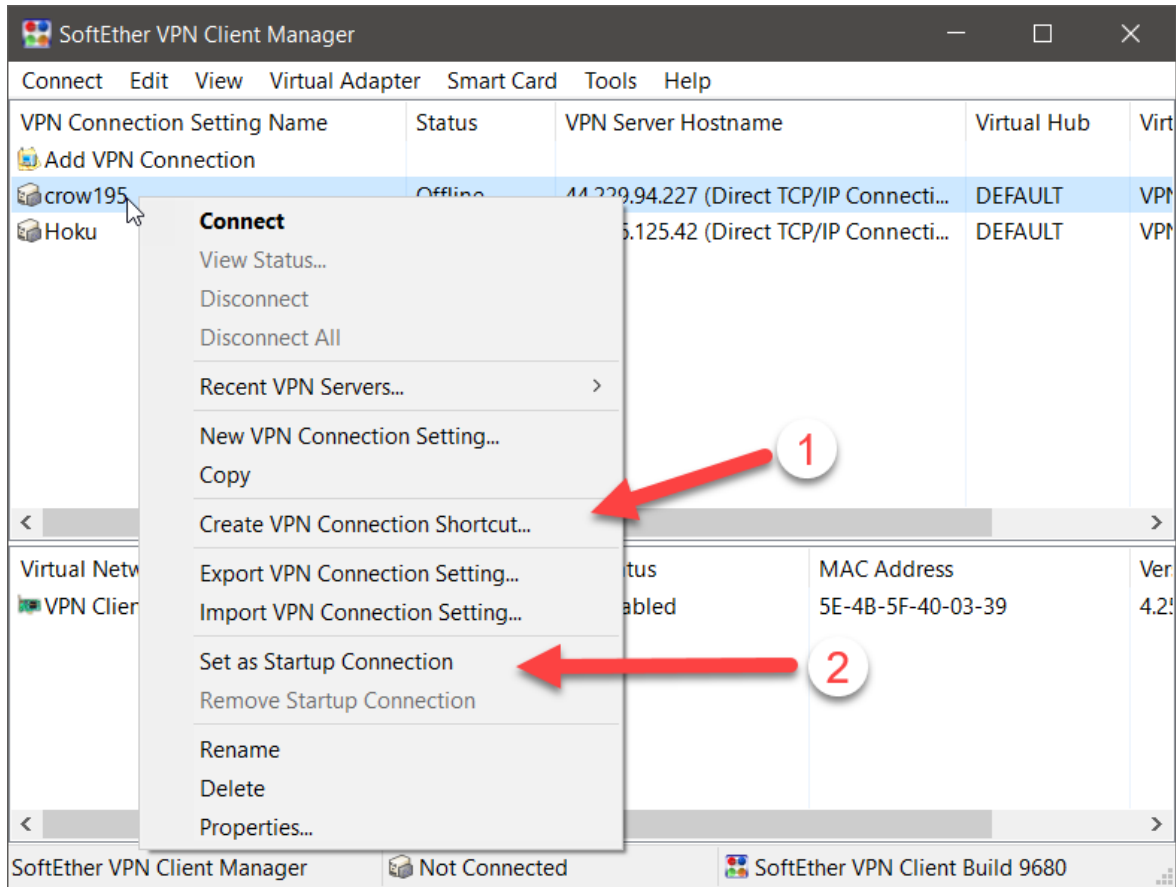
SoftEther VPN Client Manager

Connect Edit View Virtual Adapter Smart Card Tools Help

| VPN Connection Setting Name | Status | VPN Server Hostname | Virtual Hub | Virt |
|---|---|---|---|---|
| Add VPN Connection | | | | |
| crow195 | Offline | 44.229.94.227 (Direct TCP/IP Connecti... | DEFAULT | VPN |
| Hoku | | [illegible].125.42 (Direct TCP/IP Connecti... | DEFAULT | VPN |

Connect
View Status...
Disconnect
Disconnect All
Recent VPN Servers...
New VPN Connection Setting...
Copy
Create VPN Connection Shortcut...
Export VPN Connection Setting...
Import VPN Connection Setting...
Set as Startup Connection
Remove Startup Connection
Rename
Delete
Properties...

1
2

| Virtual Netw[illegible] | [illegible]tus | MAC Address | Ver |
|---|---|---|---|
| VPN Clien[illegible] | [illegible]abled | 5E-4B-5F-40-03-39 | 4.2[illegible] |

SoftEther VPN Client Manager | Not Connected | SoftEther VPN Client Build 9680